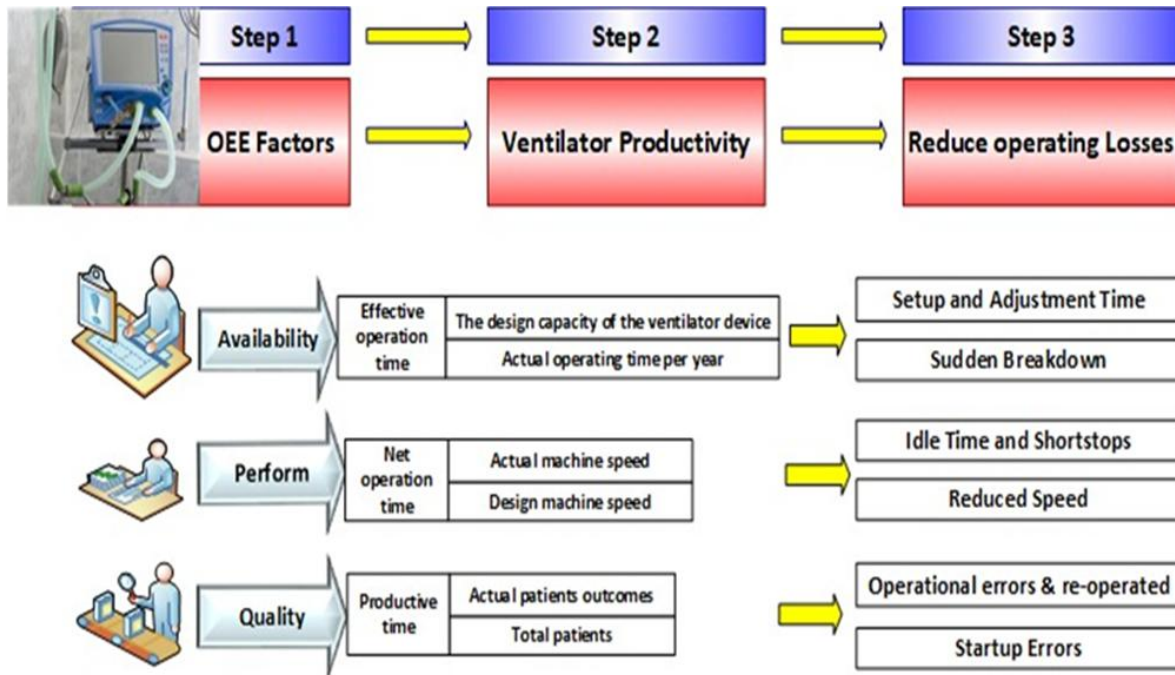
Step 1

Step 2

Step 3

OEE Factors

Ventilator Productivity

Reduce operating Losses

Availability

| Effective operation time | The design capacity of the ventilator device |
|---|---|
| | Actual operating time per year |

Setup and Adjustment Time

Sudden Breakdown

Perform

| Net operation time | Actual machine speed |
|---|---|
| | Design machine speed |

Idle Time and Shortstops

Reduced Speed

Quality

| Productive time | Actual patients outcomes |
|---|---|
| | Total patients |

Operational errors & re-operated

Startup Errors